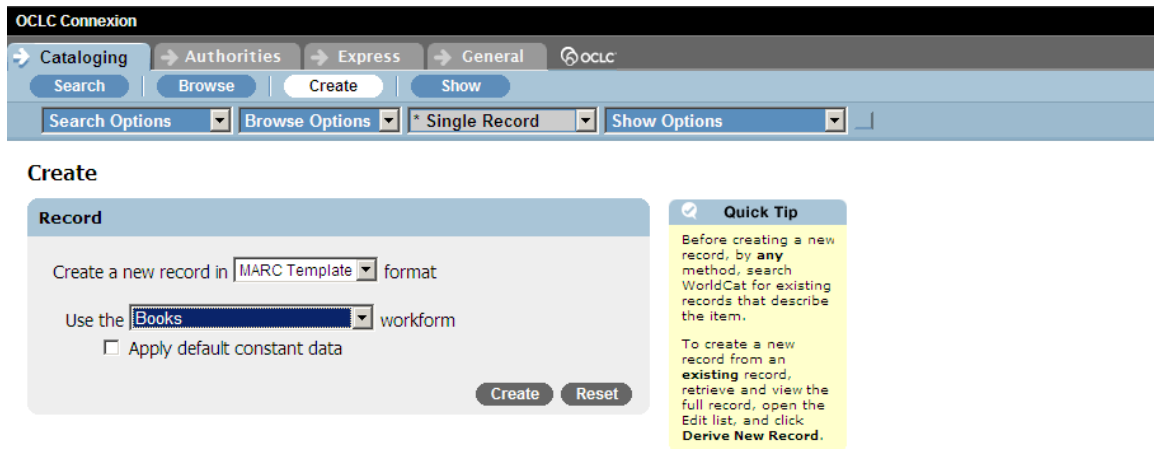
OCLC Connexion

Cataloging | Authorities | Express | General | OCLC

Search | Browse | Create | Show

Search Options | Browse Options | * Single Record | Show Options

Create

Record

Create a new record in MARC Template format

Use the Books workform

Apply default constant data

Create Reset

Quick Tip

Before creating a new record, by **any** method, search WorldCat for existing records that describe the item.

To create a new record from an **existing** record, retrieve and view the full record, open the Edit list, and click **Derive New Record**.